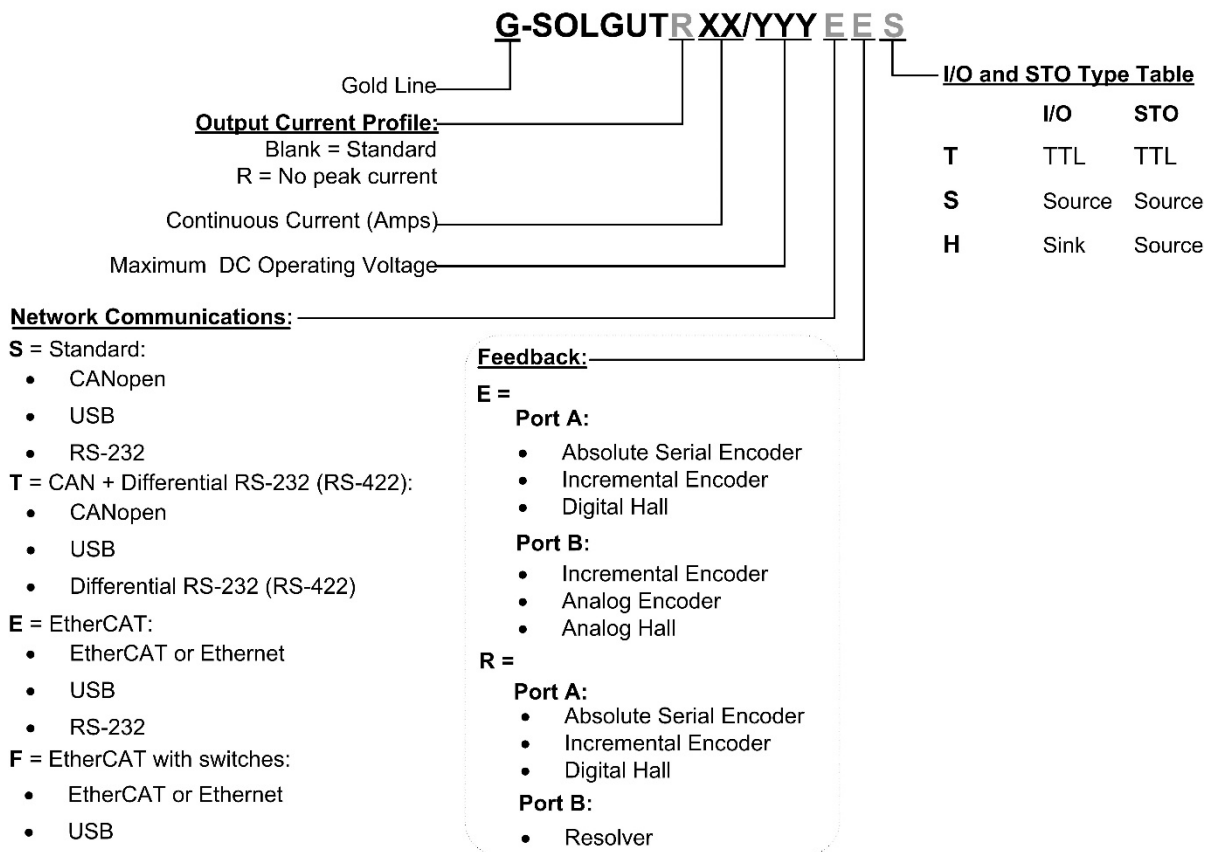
G-SOLGUTRXX/YYYEES

Gold Line

Output Current Profile:
Blank = Standard
R = No peak current

Continuous Current (Amps)

Maximum DC Operating Voltage

Network Communications:
S = Standard:
- CANopen
- USB
- RS-232

T = CAN + Differential RS-232 (RS-422):
- CANopen
- USB
- Differential RS-232 (RS-422)

E = EtherCAT:
- EtherCAT or Ethernet
- USB
- RS-232

F = EtherCAT with switches:
- EtherCAT or Ethernet
- USB

Feedback:
E =
Port A:
- Absolute Serial Encoder
- Incremental Encoder
- Digital Hall

Port B:
- Incremental Encoder
- Analog Encoder
- Analog Hall

R =
Port A:
- Absolute Serial Encoder
- Incremental Encoder
- Digital Hall

Port B:
- Resolver

I/O and STO Type Table

| | I/O | STO |
|---|---|---|
| T | TTL | TTL |
| S | Source | Source |
| H | Sink | Source |